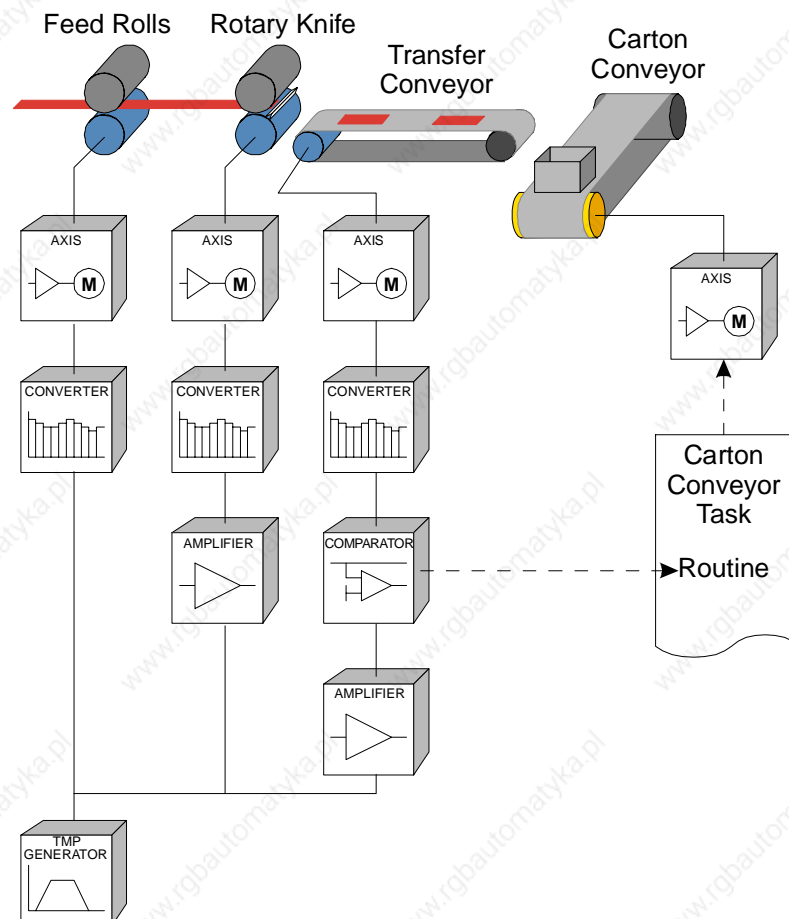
Feed Rolls
Rotary Knife
Transfer Conveyor
Carton Conveyor

AXIS
M
AXIS
M
AXIS
M
AXIS
M

CONVERTER
CONVERTER
CONVERTER

AMPLIFIER
COMPARATOR

Carton Conveyor Task
Routine

AMPLIFIER

TMP GENERATOR

www.rgbautomatyka.pl